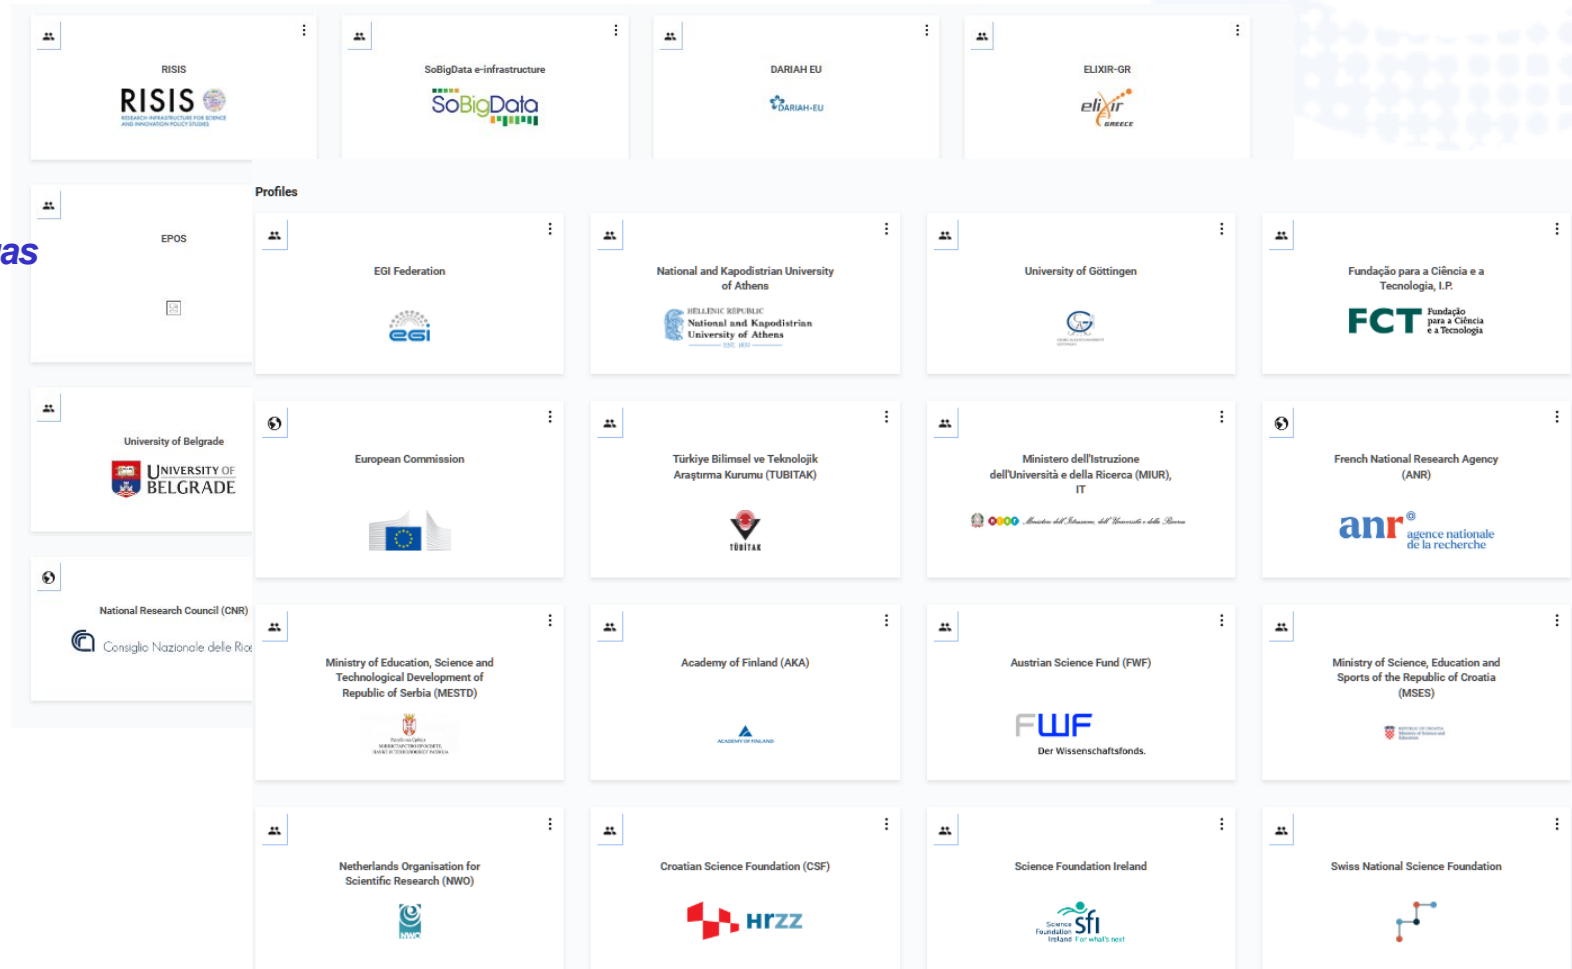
RISIS
RISIS
RESEARCH INFRASTRUCTURE FOR SCIENCE AND INNOVATION POLICY STUDIES

SoBigData e-infrastructure
SoBigData

DARIAH EU
DARIAH-EU

ELIXIR-GR
elixir GREECE

EPOS

as

Profiles

EGI Federation
egi

National and Kapodistrian University of Athens
HELLENIC REPUBLIC National and Kapodistrian University of Athens

University of Göttingen

Fundação para a Ciência e a Tecnologia, I.P.
FCT Fundação para a Ciência e a Tecnologia

University of Belgrade
UNIVERSITY OF BELGRADE

European Commission

Türkiye Bilimsel ve Teknolojik Araştırma Kurumu (TUBITAK)
TÜBİTAK

Ministero dell'Istruzione dell'Università e della Ricerca (MIUR), IT
Ministero dell'Istruzione, dell'Università e della Ricerca

French National Research Agency (ANR)
anr agence nationale de la recherche

National Research Council (CNR)
Consiglio Nazionale delle Ric

Ministry of Education, Science and Technological Development of Republic of Serbia (MESTD)

Academy of Finland (AKA)
ACADEMY OF FINLAND

Austrian Science Fund (FWF)
FWF
Der Wissenschaftsfonds.

Ministry of Science, Education and Sports of the Republic of Croatia (MSES)

Netherlands Organisation for Scientific Research (NWO)
NWO

Croatian Science Foundation (CSF)
HRZZ

Science Foundation Ireland
Science Foundation Ireland sfi For what's next

Swiss National Science Foundation